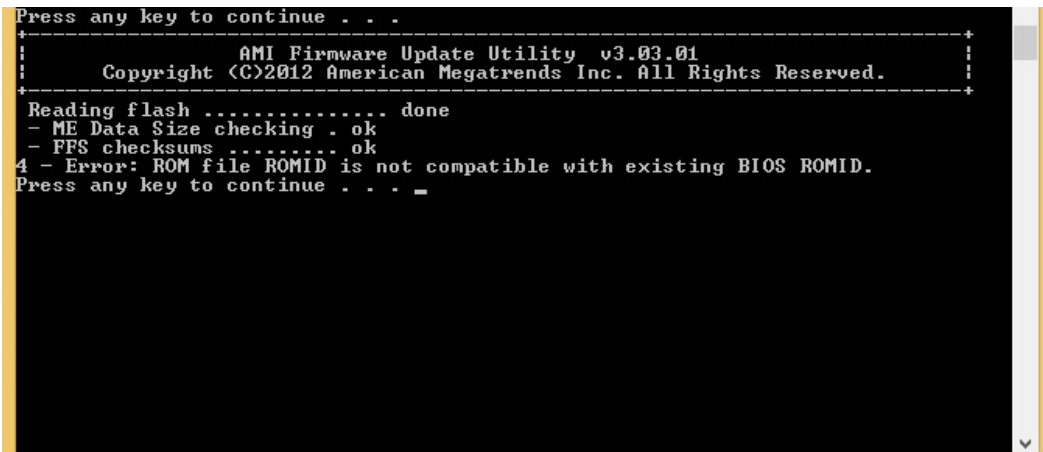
Press any key to continue . . .

AMI Firmware Update Utility v3.03.01
Copyright (C)2012 American Megatrends Inc. All Rights Reserved.

Reading flash ............... done
- ME Data Size checking . ok
- FFS checksums ......... ok
4 - Error: ROM file ROMID is not compatible with existing BIOS ROMID.
Press any key to continue . . .